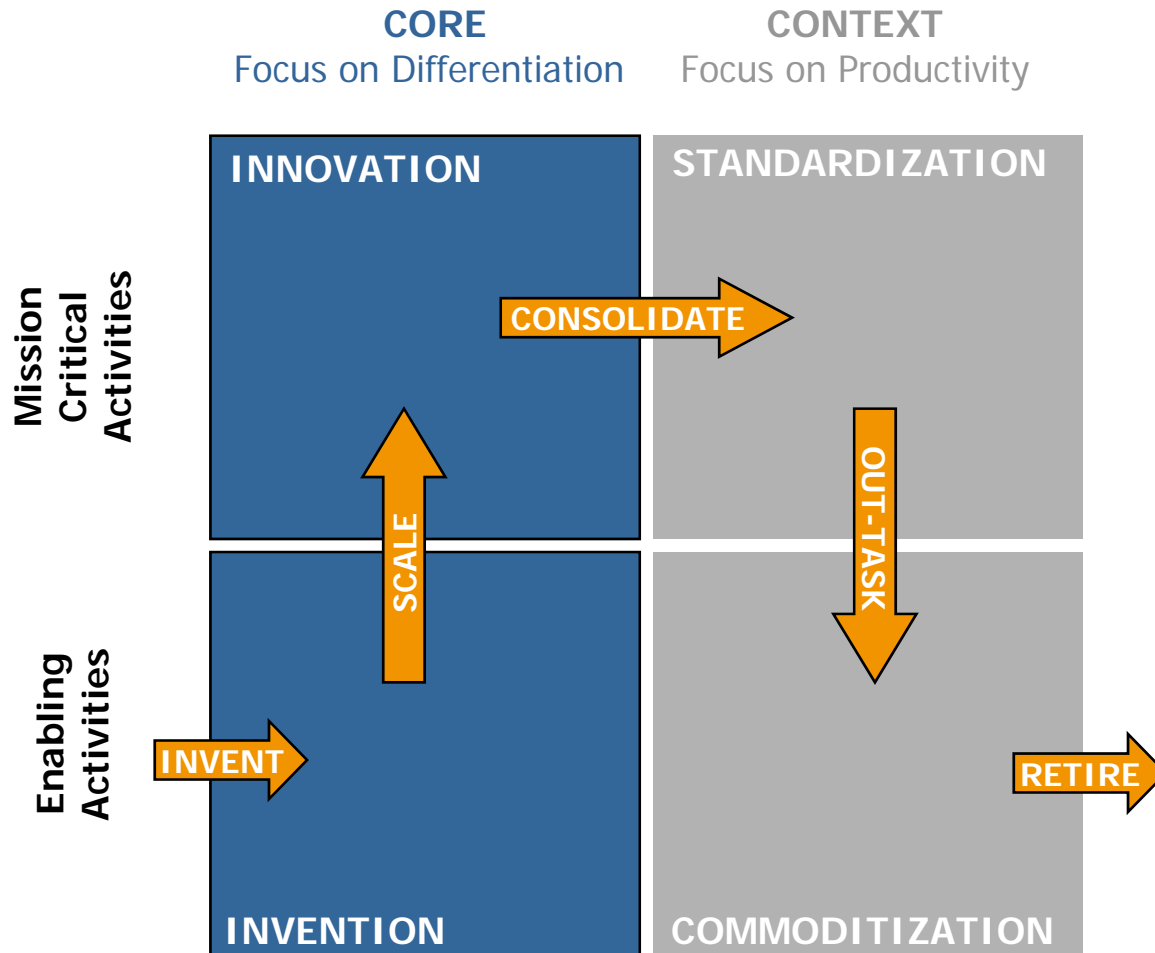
CORE
Focus on Differentiation

CONTEXT
Focus on Productivity

Mission Critical Activities

Enabling Activities

INNOVATION

STANDARDIZATION

CONSOLIDATE

SCALE

OUT-TASK

INVENT

RETIRE

INVENTION

COMMODITIZATION